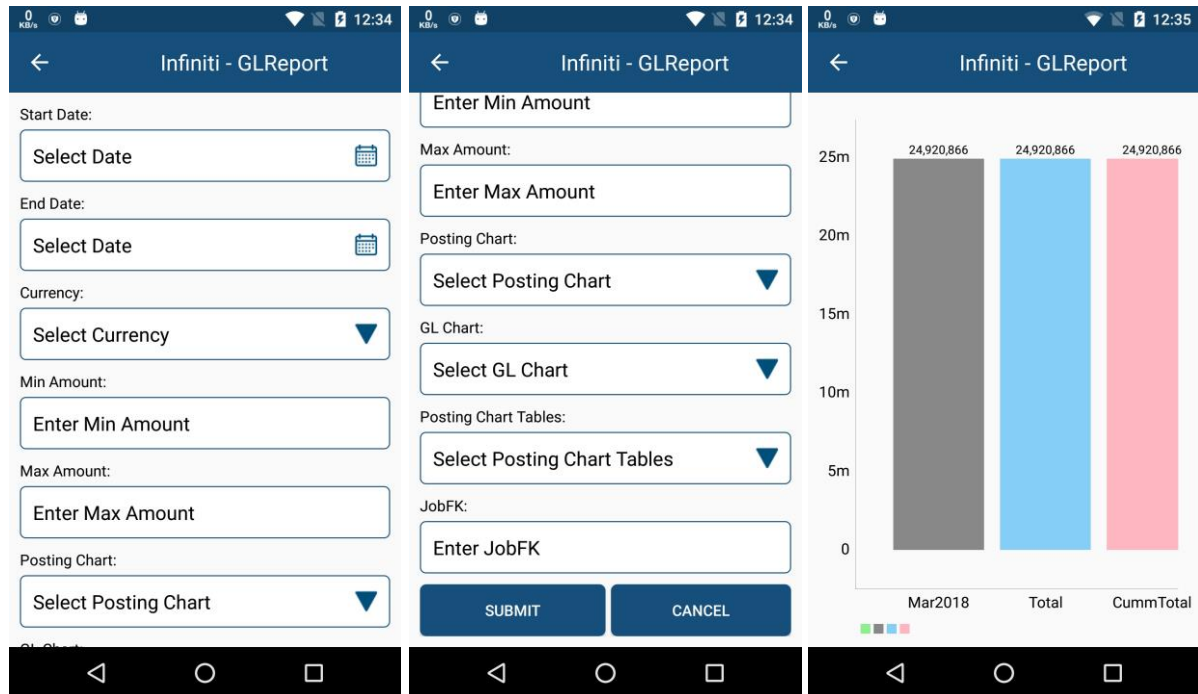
0 KB/s 12:34

Infiniti - GLReport

Start Date:

Select Date

End Date:

Select Date

Currency:

Select Currency

Min Amount:

Enter Min Amount

Max Amount:

Enter Max Amount

Posting Chart:

Select Posting Chart

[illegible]

0 KB/s 12:34

Infiniti - GLReport

Enter Min Amount

Max Amount:

Enter Max Amount

Posting Chart:

Select Posting Chart

GL Chart:

Select GL Chart

Posting Chart Tables:

Select Posting Chart Tables

JobFK:

Enter JobFK

SUBMIT

CANCEL

0 KB/s 12:35

Infiniti - GLReport

25m
20m
15m
10m
5m
0

24,920,866
24,920,866
24,920,866

Mar2018
Total
CummTotal